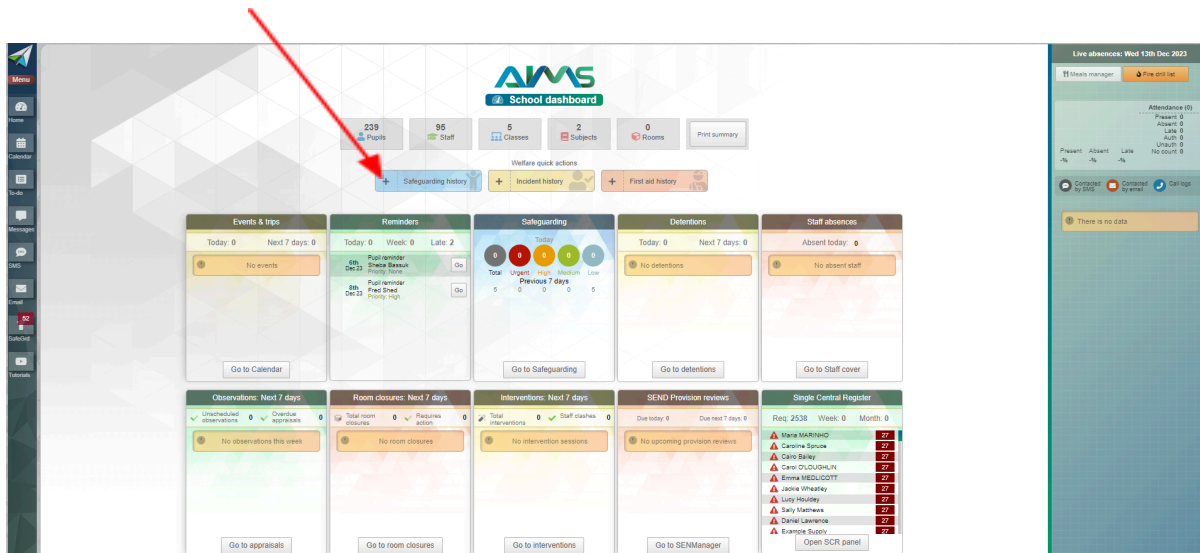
Menu
Home
Calendar
To-do
Messages
SMS
Email
52
SafeGet
Tutorials

AIMS
School dashboard

239 Pupils
95 Staff
5 Classes
2 Subjects
0 Rooms
Print summary

Welfare quick actions
+ Safeguarding history
+ Incident history
+ First aid history

Events & trips
Today: 0 Next 7 days: 0
No events
Go to Calendar

Reminders
Today: 0 Week: 0 Late: 2
6th Dec 23 Pupil reminder Sheba Bassuk Priority: None Go
8th Dec 23 Pupil reminder Fred Shed Priority: High Go

Safeguarding
Today
| 0 | 0 | 0 | 0 | 0 |
|---|---|---|---|---|
| Total | Urgent | High | Medium | Low |
Previous 7 days
| 5 | 0 | 0 | 0 | 5 |
|---|---|---|---|---|
Go to Safeguarding

Detentions
Today: 0 Next 7 days: 0
No detentions
Go to detentions

Staff absences
Absent today: 0
No absent staff
Go to Staff cover

Observations: Next 7 days
Unscheduled observations 0 Overdue appraisals 0
No observations this week
Go to appraisals

Room closures: Next 7 days
Total room closures 0 Requires action 0
No room closures
Go to room closures

Interventions: Next 7 days
Total interventions 0 Staff clashes 0
No intervention sessions
Go to interventions

SEND Provision reviews
Due today: 0 Due next 7 days: 0
No upcoming provision reviews
Go to SENManager

Single Central Register
Req: 2538 Week: 0 Month: 0
| Maria MARINHO | 27 |
|---|---|
| Caroline Spruce | 27 |
| Cairo Bailey | 27 |
| Carol O'LOUGHLIN | 27 |
| Emma MEDLICOTT | 27 |
| Jackie Wheatley | 27 |
| Lucy Houldey | 27 |
| Sally Matthews | 27 |
| Daniel Lawrence | 27 |
| Example Supply | 27 |
Open SCR panel

Live absences: Wed 13th Dec 2023
Meals manager
Fire drill list
Attendance (0)
Present: 0
Absent: 0
Late: 0
Auth: 0
Unauth: 0
No count: 0
Present -% Absent -% Late -%
Contacted by SMS
Contacted by email
Call logs
There is no data